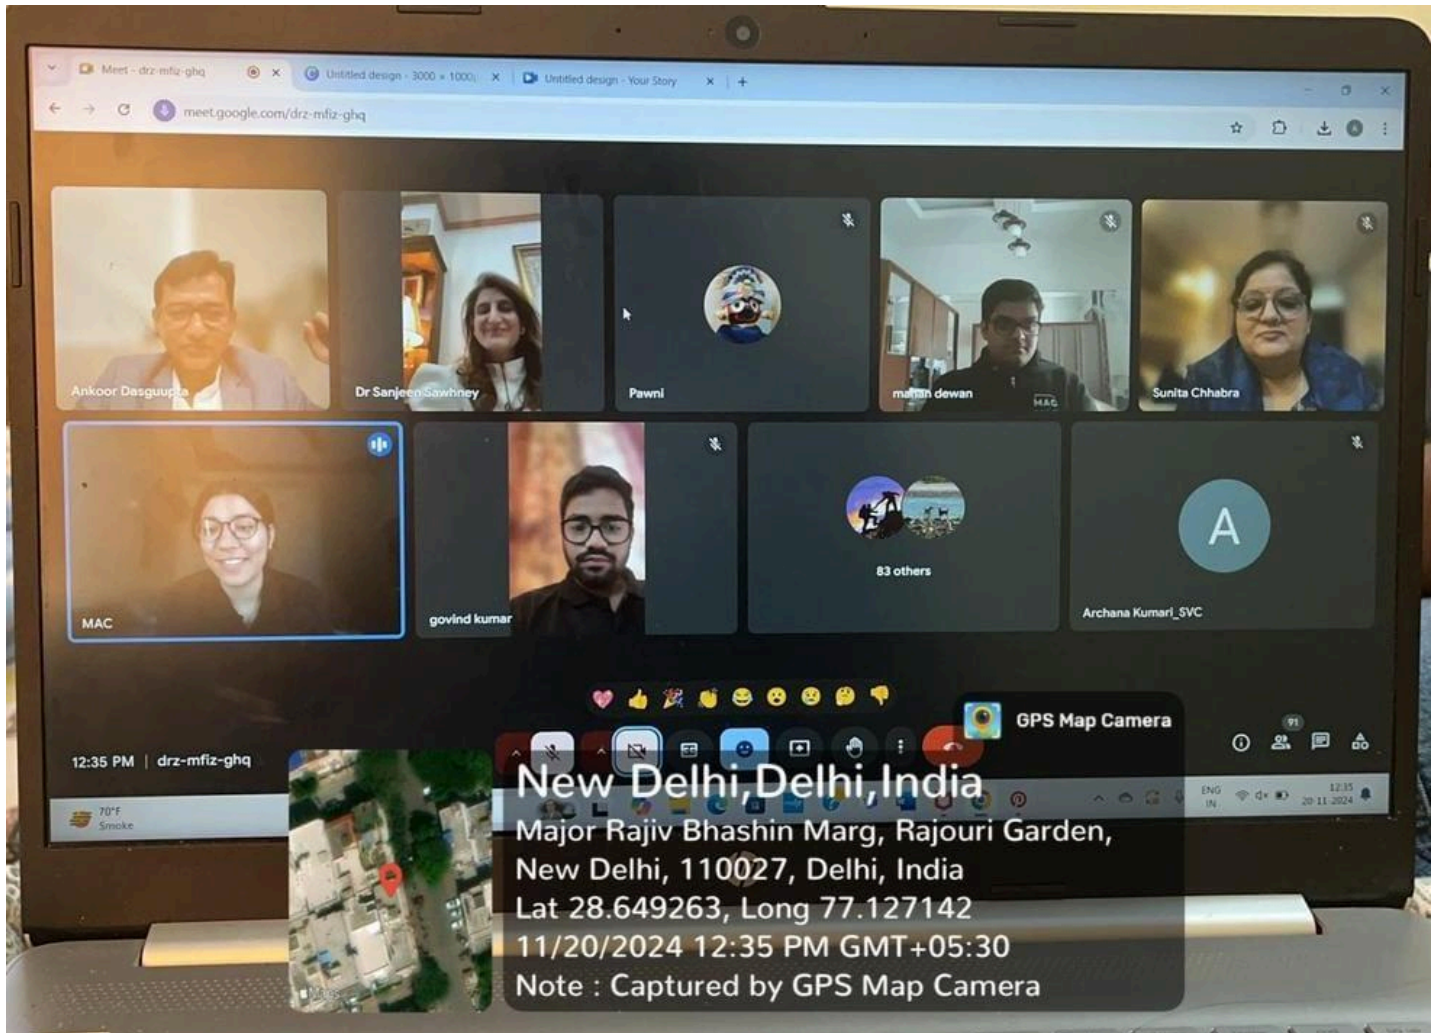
Meet - drz-mfiz-ghq
Untitled design - 3000 × 1000
Untitled design - Your Story
meet.google.com/drz-mfiz-ghq

Ankoor Dasguupta
Dr Sanjeen Sawhney
Pawni
manan dewan
Sunita Chhabra
MAC
govind kumar
83 others
A
Archana Kumari_SVC

12:35 PM | drz-mfiz-ghq

91

70°F
Smoke

ENG
IN
12:35
20-11-2024

GPS Map Camera
New Delhi,Delhi,India
Major Rajiv Bhashin Marg, Rajouri Garden, New Delhi, 110027, Delhi, India
Lat 28.649263, Long 77.127142
11/20/2024 12:35 PM GMT+05:30
Note : Captured by GPS Map Camera